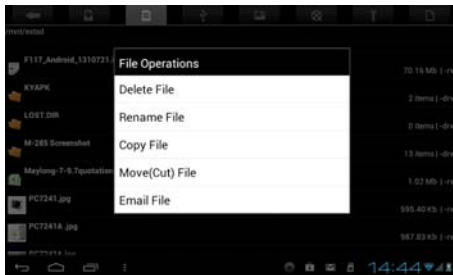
/mnt/extsd

F117_Android_1310721

70.16 Mb | -rw

KYAPK

2 items | -drw

LOST.DIR

0 items | -drw

M-285 Screenshot

13 items | -drw

Maylong-7-9.7quotation

1.02 Mb | -rw

PC7241.jpg

595.40 Kb | -rw

PC7241A.jpg

987.83 Kb | -rw

File Operations

Delete File

Rename File

Copy File

Move(Cut) File

Email File

14:44